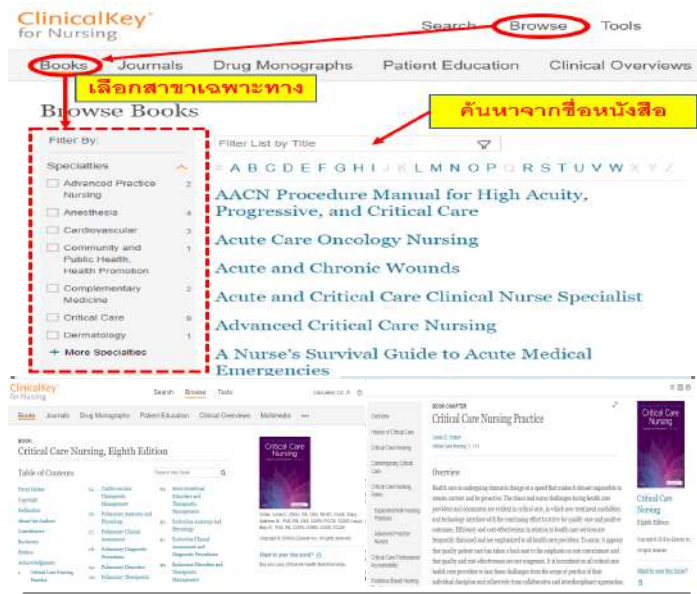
ClinicalKey® for Nursing

Search Browse Tools

Books Journals Drug Monographs Patient Education Clinical Overviews

เลือกสาขาเฉพาะทาง

ค้นหาจากชื่อหนังสือ

Browse Books

Filter By:

Specialties

Advanced Practice Nursing 2
Anesthesia 4
Cardiovascular 3
Community and Public Health, Health Promotion 1
Complementary Medicine 2
Critical Care 9
Dermatology 1
+ More Specialties

Filter List by Title

# A B C D E F G H I J K L M N O P Q R S T U V W X Y Z

AACN Procedure Manual for High Acuity, Progressive, and Critical Care

Acute Care Oncology Nursing

Acute and Chronic Wounds

Acute and Critical Care Clinical Nurse Specialist

Advanced Critical Care Nursing

A Nurse's Survival Guide to Acute Medical Emergencies

ClinicalKey® for Nursing

Search Browse Tools

Books Journals Drug Monographs Patient Education Clinical Overviews Multimedia

BOOK
Critical Care Nursing, Eighth Edition

Table of Contents

Critical Care Nursing

Want to view this book?

BOOK CHAPTER
Critical Care Nursing Practice

Overview

Critical Care Nursing
Eighth Edition

Want to view this book?

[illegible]